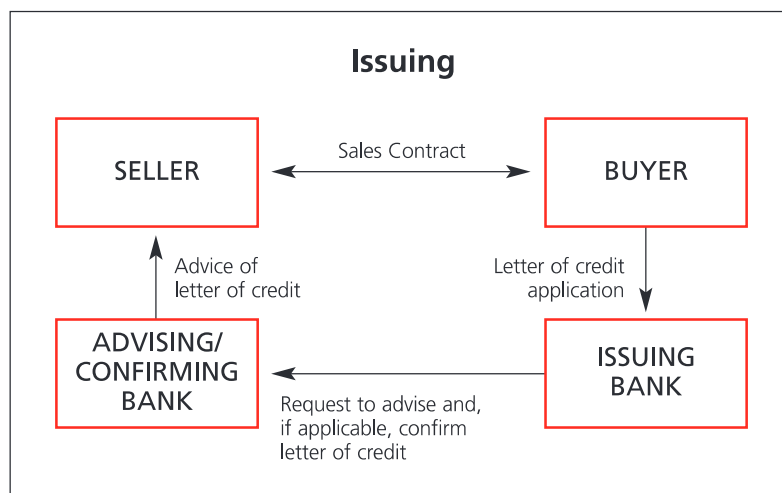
Issuing

SELLER

Sales Contract

BUYER

Advice of letter of credit

Letter of credit application

ADVISING/ CONFIRMING BANK

ISSUING BANK

Request to advise and, if applicable, confirm letter of credit